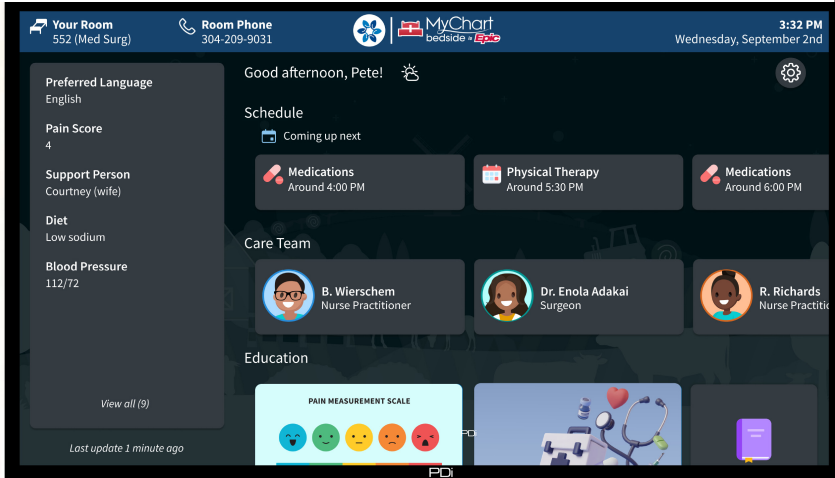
Your Room
552 (Med Surg)

Room Phone
304-209-9031

MyChart bedside Epic

3:32 PM
Wednesday, September 2nd

Preferred Language
English

Pain Score
4

Support Person
Courtney (wife)

Diet
Low sodium

Blood Pressure
112/72

View all (9)

Last update 1 minute ago

Good afternoon, Pete!

Schedule

Coming up next

Medications
Around 4:00 PM

Physical Therapy
Around 5:30 PM

Medications
Around 6:00 PM

Care Team

B. Wierschem
Nurse Practitioner

Dr. Enola Adakai
Surgeon

R. Richards
Nurse Practiti

Education

PAIN MEASUREMENT SCALE

PDi

PDi